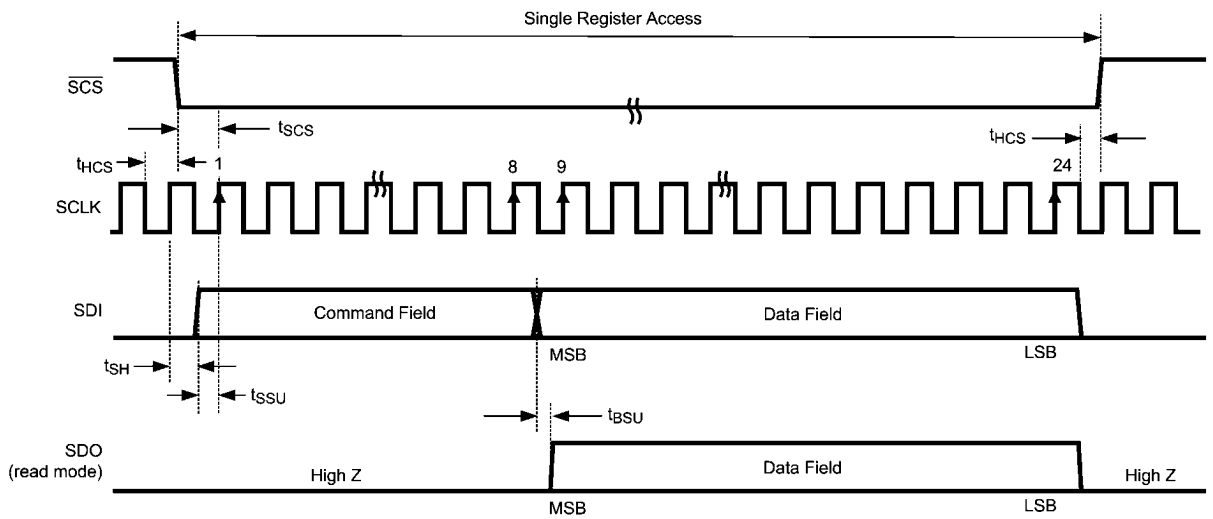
Single Register Access

$\overline{SCS}$

$t_{SCS}$

$t_{HCS}$

$t_{HCS}$

1

8

9

24

SCLK

SDI

Command Field

Data Field

$t_{SH}$

MSB

LSB

$t_{SSU}$

$t_{BSU}$

SDO (read mode)

High Z

Data Field

High Z

MSB

LSB